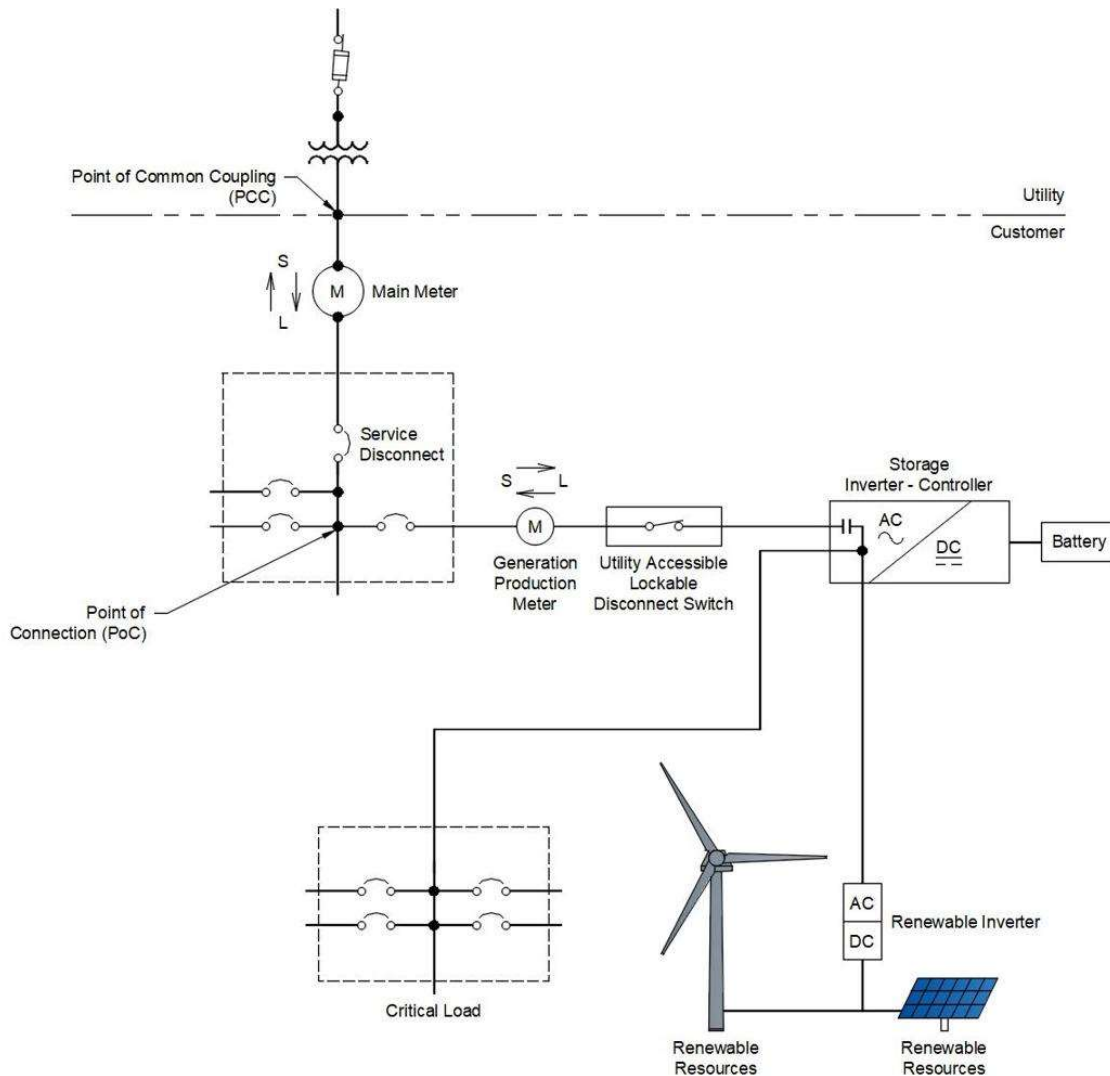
Point of Common Coupling (PCC)

Utility

Customer

S

L

M

Main Meter

Service Disconnect

S

L

M

Generation Production Meter

Utility Accessible Lockable Disconnect Switch

Storage Inverter - Controller

AC

DC

Battery

Point of Connection (PoC)

AC

DC

Renewable Inverter

Critical Load

Renewable Resources

Renewable Resources